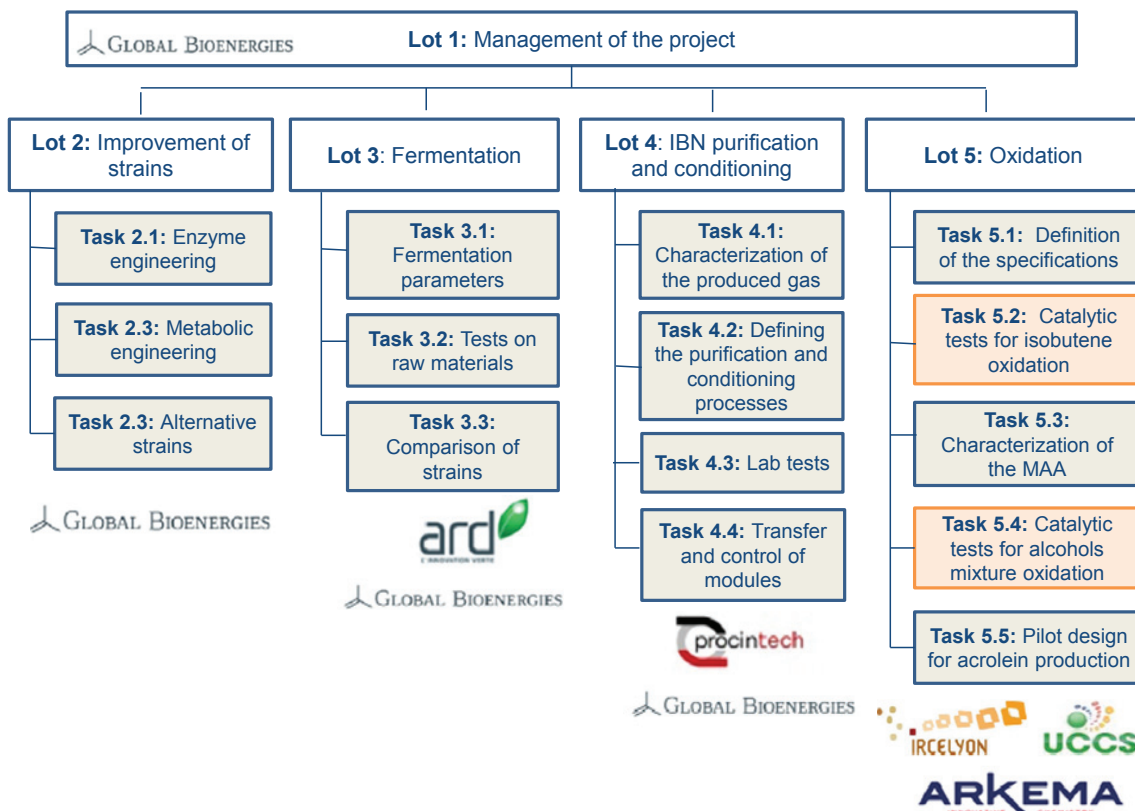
GLOBAL BIOENERGIES

**Lot 1:** Management of the project

**Lot 2:** Improvement of strains

**Task 2.1:** Enzyme engineering

**Task 2.3:** Metabolic engineering

**Task 2.3:** Alternative strains

GLOBAL BIOENERGIES

**Lot 3**: Fermentation

**Task 3.1:** Fermentation parameters

**Task 3.2:** Tests on raw materials

**Task 3.3:** Comparison of strains

ard
L'INNOVATION VERTE

GLOBAL BIOENERGIES

**Lot 4**: IBN purification and conditioning

**Task 4.1:** Characterization of the produced gas

**Task 4.2:** Defining the purification and conditioning processes

**Task 4.3:** Lab tests

**Task 4.4:** Transfer and control of modules

procintech

GLOBAL BIOENERGIES

**Lot 5:** Oxidation

**Task 5.1:** Definition of the specifications

**Task 5.2:** Catalytic tests for isobutene oxidation

**Task 5.3:** Characterization of the MAA

**Task 5.4:** Catalytic tests for alcohols mixture oxidation

**Task 5.5:** Pilot design for acrolein production

IRCELYON

UCCS

ARKEMA